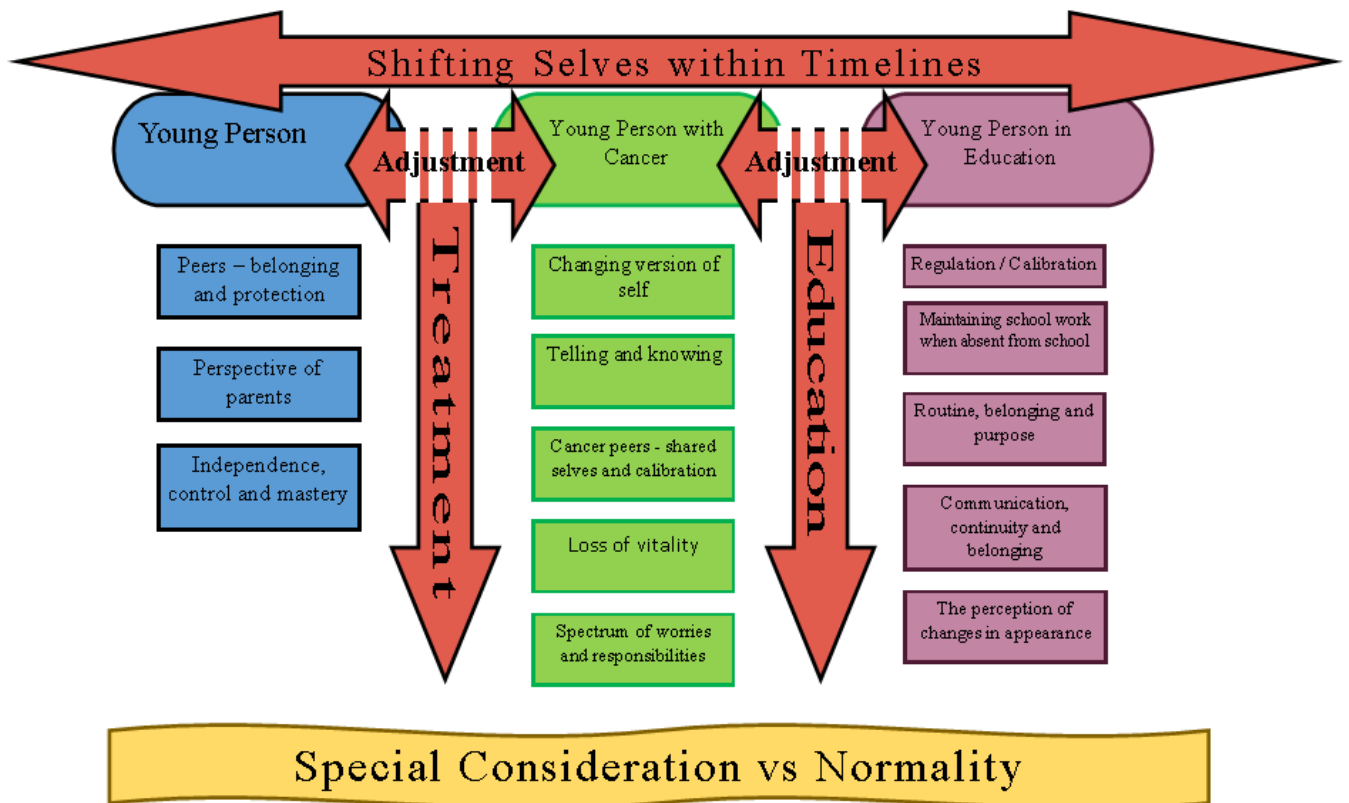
Shifting Selves within Timelines

Young Person

Adjustment

Young Person with Cancer

Adjustment

Young Person in Education

Treatment

Education

Peers – belonging and protection

Perspective of parents

Independence, control and mastery

Changing version of self

Telling and knowing

Cancer peers - shared selves and calibration

Loss of vitality

Spectrum of worries and responsibilities

Regulation / Calibration

Maintaining school work when absent from school

Routine, belonging and purpose

Communication, continuity and belonging

The perception of changes in appearance

Special Consideration vs Normality